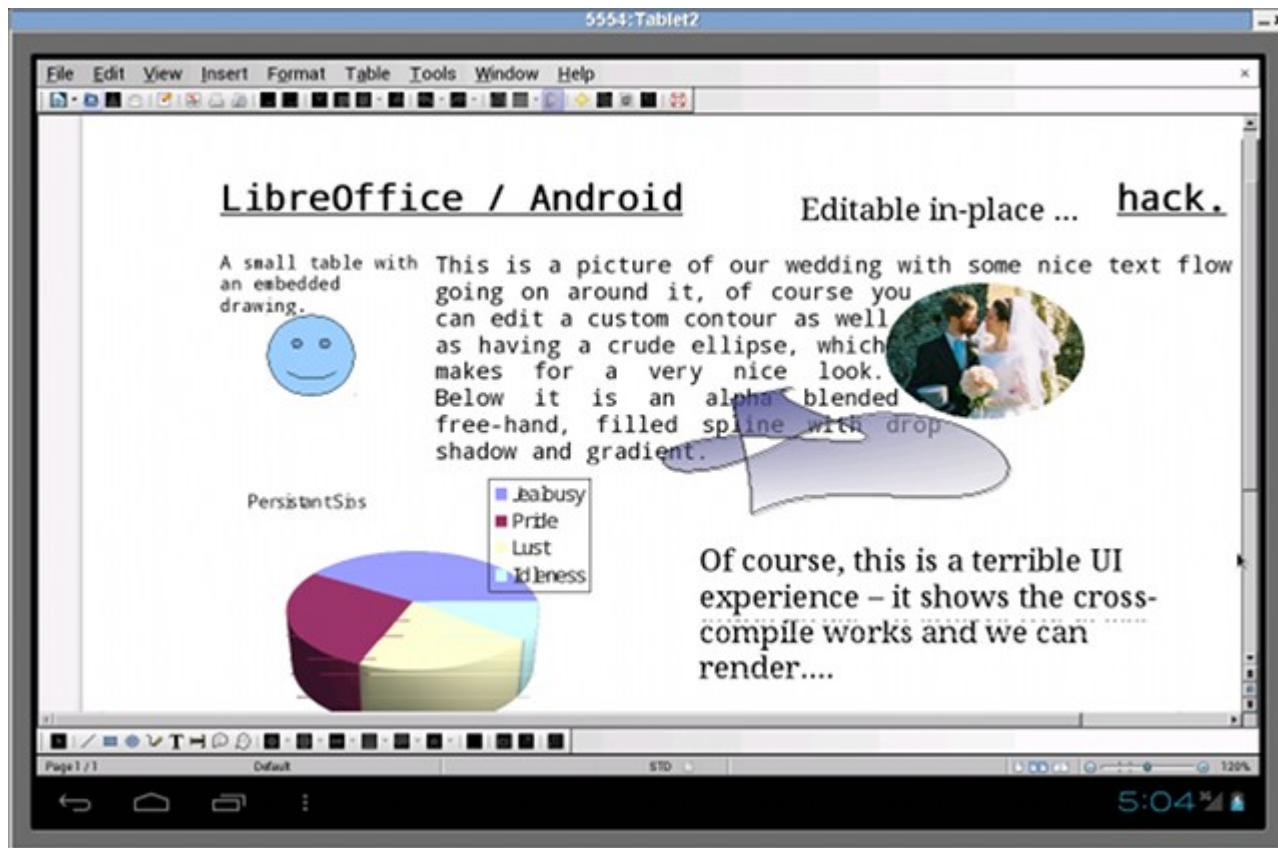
5554:Tablet2

File Edit View Insert Format Table Tools Window Help

LibreOffice / Android

Editable in-place ...

hack.

A small table with an embedded drawing.

This is a picture of our wedding with some nice text flow going on around it, of course you can edit a custom contour as well as having a crude ellipse, which makes for a very nice look. Below it is an alpha blended free-hand, filled spline with drop shadow and gradient.

PersistantSins

Jealousy
Pride
Lust
Idleness

Of course, this is a terrible UI experience – it shows the cross-compile works and we can render....

Page 1 / 1

Default

STD

120%

5:04